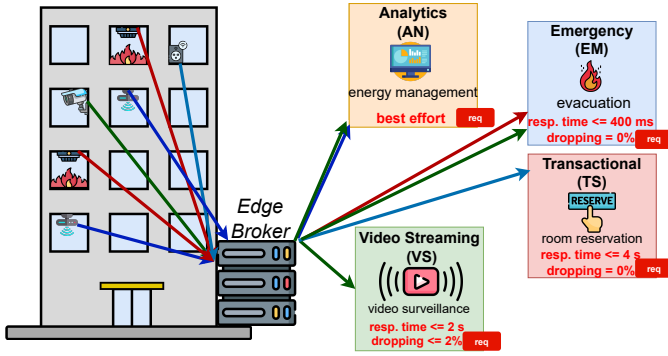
Analytics
(AN)
energy management
best effort
req

Emergency
(EM)
evacuation
resp. time <= 400 ms
dropping = 0%
req

Transactional
(TS)
RESERVE
room reservation
resp. time <= 4 s
dropping = 0%
req

Edge
Broker

Video Streaming
(VS)
video surveillance
resp. time <= 2 s
dropping <= 2%
req